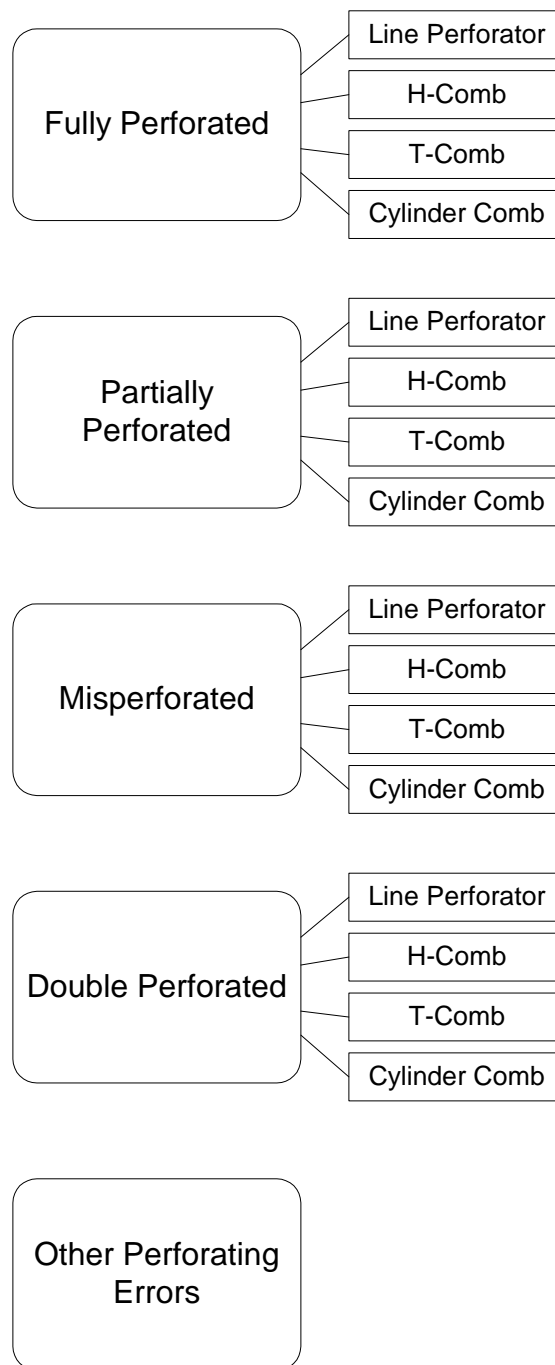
Fully Perforated

Line Perforator

H-Comb

T-Comb

Cylinder Comb

Partially Perforated

Line Perforator

H-Comb

T-Comb

Cylinder Comb

Misperforated

Line Perforator

H-Comb

T-Comb

Cylinder Comb

Double Perforated

Line Perforator

H-Comb

T-Comb

Cylinder Comb

Other Perforating Errors